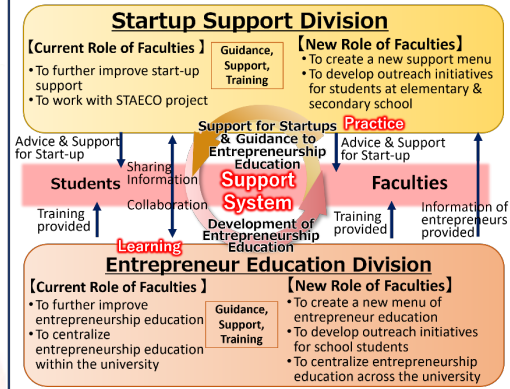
Startup Support Division

【Current Role of Faculties 】
・To further improve start-up support
・To work with STAECO project

Guidance, Support, Training

【New Role of Faculties】
・To create a new support menu
・To develop outreach initiatives for students at elementary & secondary school

Support for Startups & Guidance to Entrepreneurship Education

Practice

Advice & Support for Start-up

Sharing Information

Advice & Support for Start-up

Students

Support System

Faculties

Collaboration

Training provided

Development of Entrepreneurship Education

Training provided

Information of entrepreneurs provided

Learning

Entrepreneur Education Division

【Current Role of Faculties】
・To further improve entrepreneurship education
・To centralize entrepreneurship education within the university

Guidance, Support, Training

【New Role of Faculties】
・To create a new menu of entrepreneur education
・To develop outreach initiatives for school students
・To centralize entrepreneurship education across the university